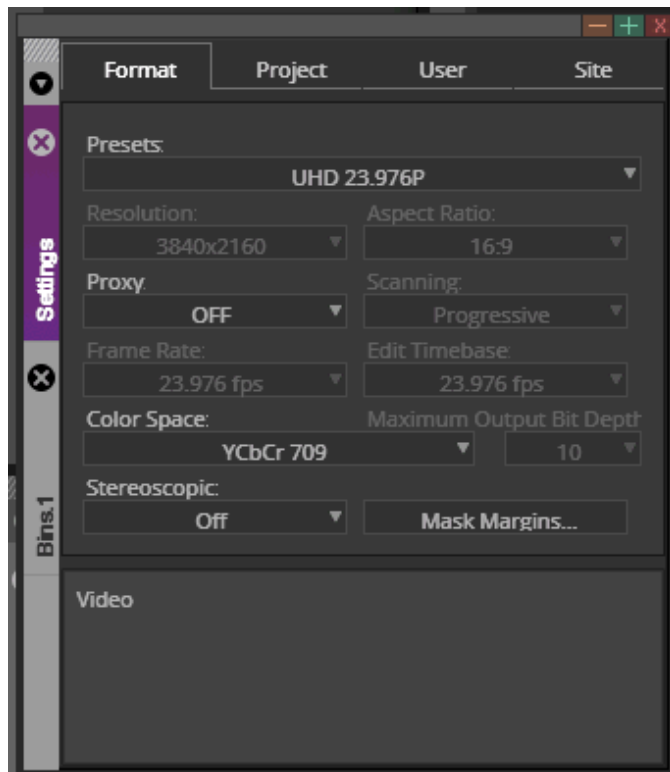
Format
Project
User
Site

Settings
Bins.1

Presets:
UHD 23.976P

Resolution:
3840x2160
Aspect Ratio:
16:9

Proxy:
OFF
Scanning:
Progressive

Frame Rate:
23.976 fps
Edit Timebase:
23.976 fps

Color Space:
YCbCr 709
Maximum Output Bit Depth
10

Stereoscopic:
Off
Mask Margins...

Video